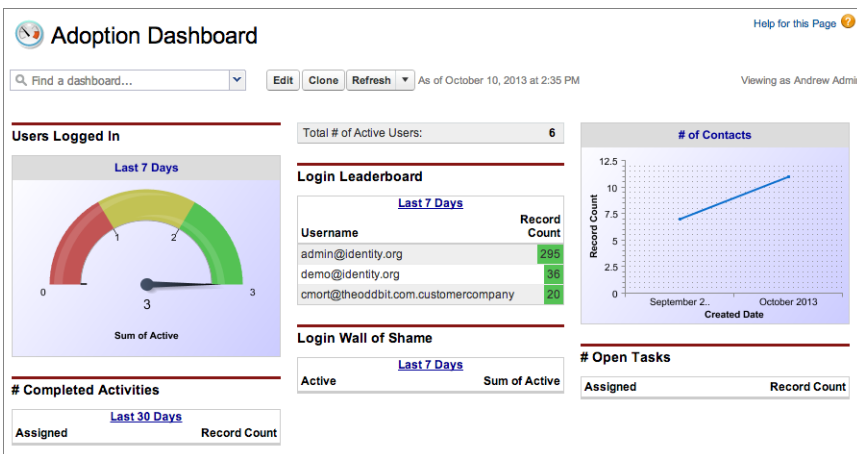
Adoption Dashboard

Help for this Page

Find a dashboard...

Edit Clone Refresh As of October 10, 2013 at 2:35 PM

Viewing as Andrew Admi

Users Logged In

Last 7 Days

0 1 2 3

3

Sum of Active

# Completed Activities

Last 30 Days

| Assigned | Record Count |
|---|---|

Total # of Active Users: 6

Login Leaderboard

Last 7 Days

| Username | Record Count |
|---|---|
| admin@identity.org | 295 |
| demo@identity.org | 36 |
| cmort@theoddbit.com.customercompany | 20 |

Login Wall of Shame

Last 7 Days

| Active | Sum of Active |
|---|---|

# of Contacts

Record Count

12.5
10
7.5
5
2.5
0

September 2.. October 2013

Created Date

# Open Tasks

| Assigned | Record Count |
|---|---|